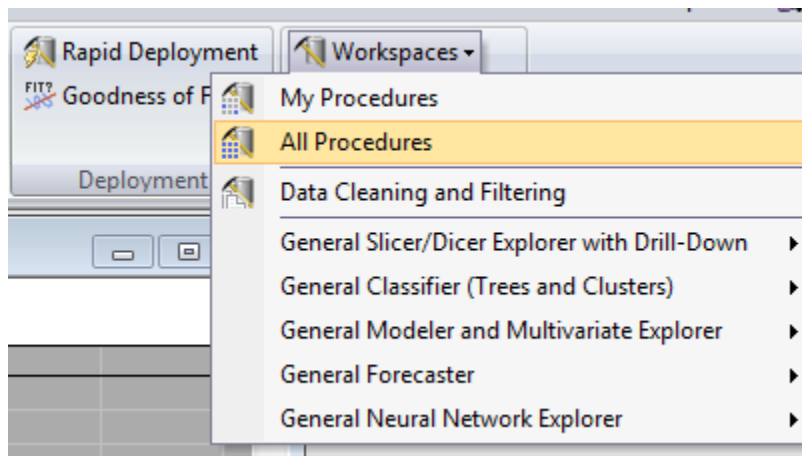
Rapid Deployment
Workspaces
FIT? Goodness of F
Deployment
My Procedures
All Procedures
Data Cleaning and Filtering
General Slicer/Dicer Explorer with Drill-Down
General Classifier (Trees and Clusters)
General Modeler and Multivariate Explorer
General Forecaster
General Neural Network Explorer